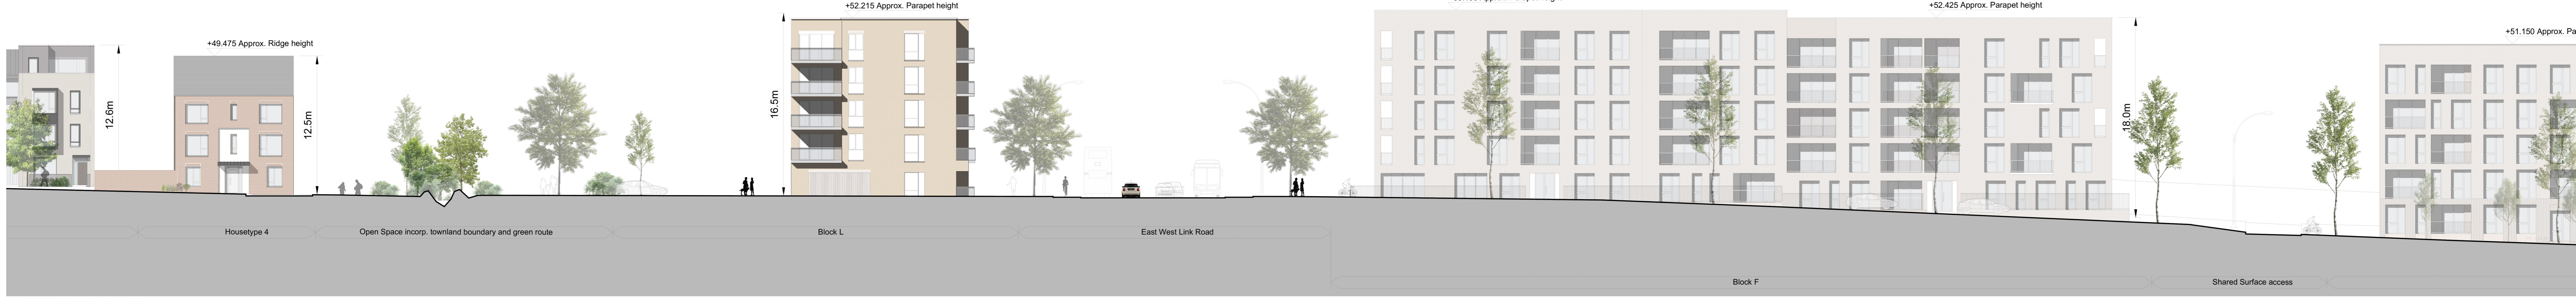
+52.215 Approx. Parapet height

+52.425 Approx. Parapet height

+49.475 Approx. Ridge height

+51.150 Approx. Pa

12.6m

12.5m

16.5m

18.0m

Housetype 4

Open Space incorp. townland boundary and green route

Block L

East West Link Road

Block F

Shared Surface access